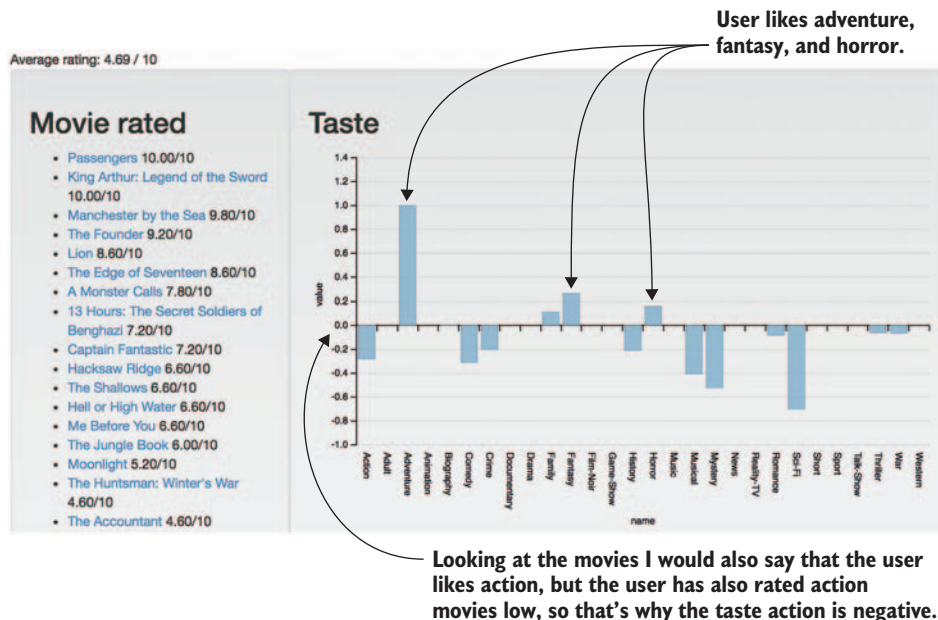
User likes adventure, fantasy, and horror.

Average rating: 4.69 / 10

Movie rated

- Passengers 10.00/10
- King Arthur: Legend of the Sword 10.00/10
- Manchester by the Sea 9.80/10
- The Founder 9.20/10
- Lion 8.60/10
- The Edge of Seventeen 8.60/10
- A Monster Calls 7.80/10
- 13 Hours: The Secret Soldiers of Benghazi 7.20/10
- Captain Fantastic 7.20/10
- Hacksaw Ridge 6.60/10
- The Shallows 6.60/10
- Hell or High Water 6.60/10
- Me Before You 6.60/10
- The Jungle Book 6.00/10
- Moonlight 5.20/10
- The Huntsman: Winter's War 4.60/10
- The Accountant 4.60/10

Taste

1.4
1.2
1.0
0.8
0.6
0.4
0.2
0.0
-0.2
-0.4
-0.6
-0.8
-1.0

value

Action
Adult
Adventure
Animation
Biography
Comedy
Crime
Documentary
Drama
Family
Fantasy
Film-Noir
Game-Show
History
Horror
Music
Musical
Mystery
News
Reality-TV
Romance
Sci-Fi
Short
Sport
Talk-Show
Thriller
War
Western

name

Looking at the movies I would also say that the user likes action, but the user has also rated action movies low, so that's why the taste action is negative.